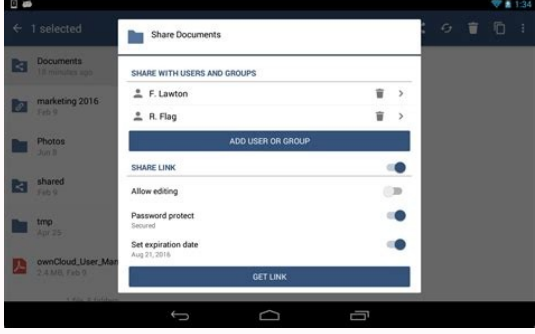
1:34

← 1 selected

Documents
18 minutes ago

marketing 2016
Feb 9

Photos
Jun 8

shared
Feb 9

tmp
Apr 29

ownCloud_User_Man
2.4 MB, Feb 5

Share Documents

SHARE WITH USERS AND GROUPS

F. Lawton

R. Flag

ADD USER OR GROUP

SHARE LINK

Allow editing

Password protect
Secured

Set expiration date
Aug 21, 2016

GET LINK